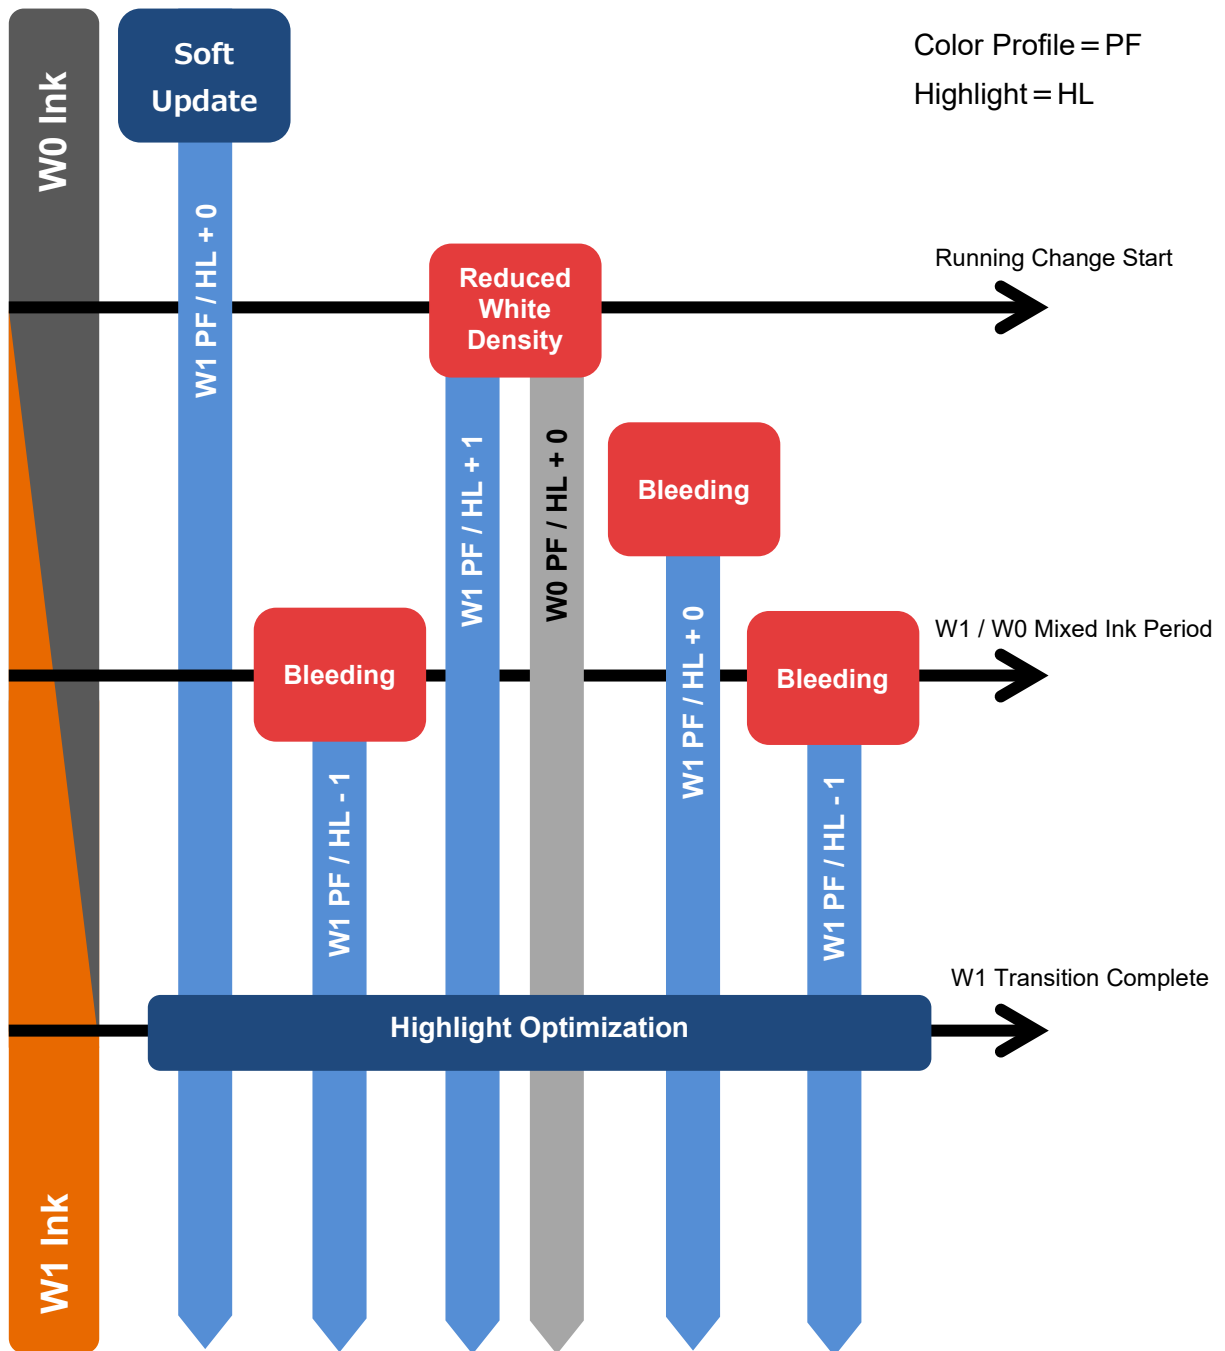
W0 Ink

Soft Update

Color Profile＝PF
Highlight＝HL

W1 PF / HL + 0

Running Change Start

Reduced White Density

W1 PF / HL + 1

W0 PF / HL + 0

Bleeding

W1 / W0 Mixed Ink Period

Bleeding

Bleeding

W1 PF / HL + 0

W1 PF / HL - 1

W1 PF / HL - 1

W1 Transition Complete

Highlight Optimization

W1 Ink